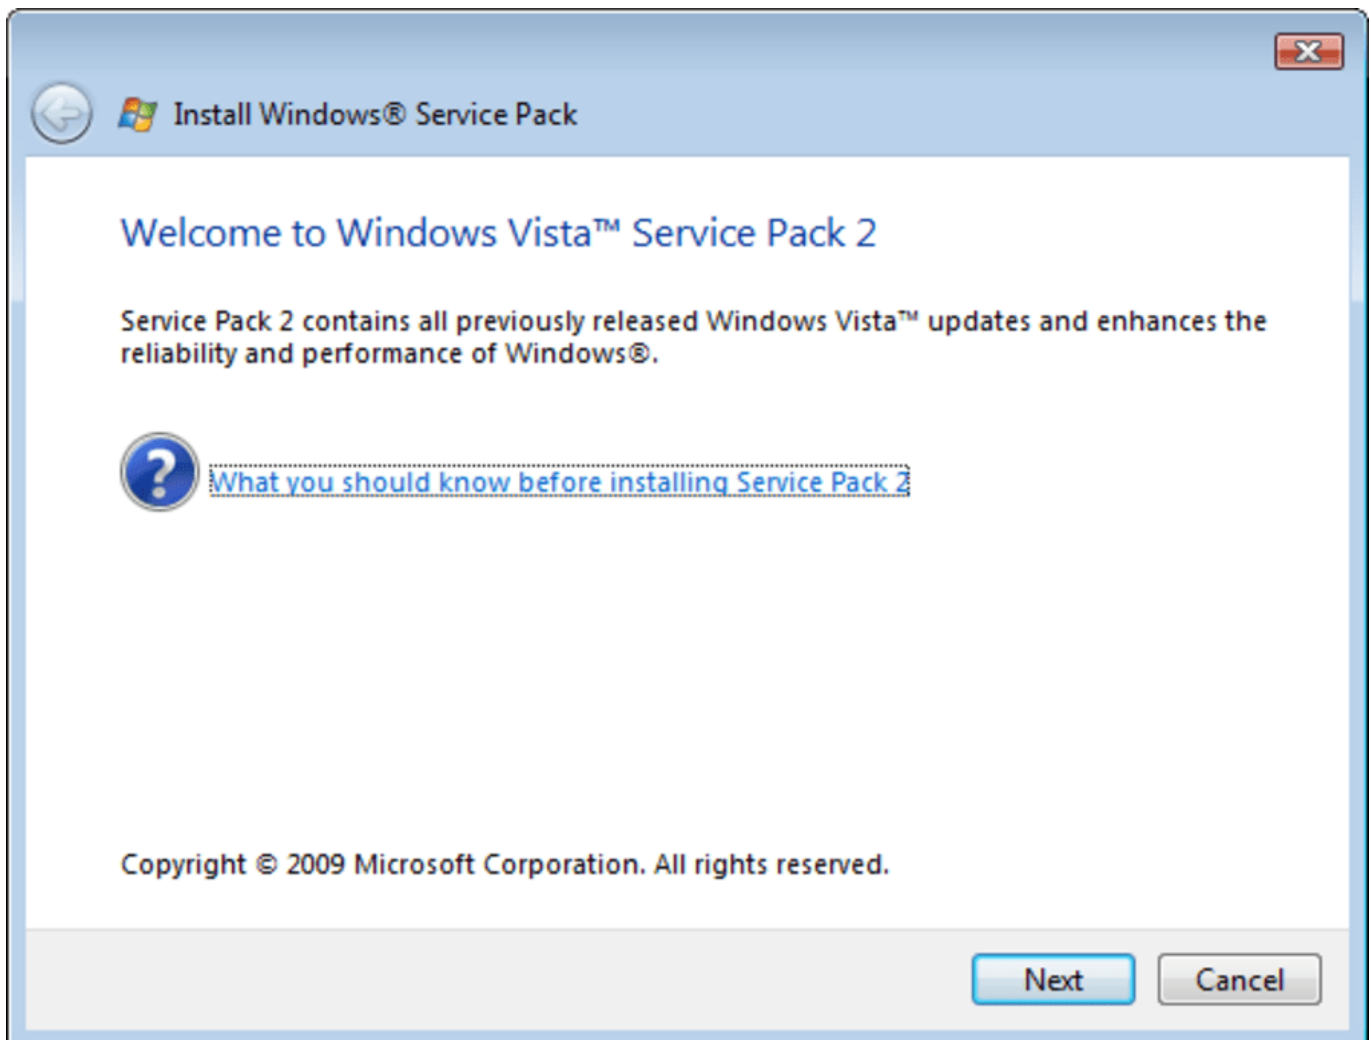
Install Windows® Service Pack

Welcome to Windows Vista™ Service Pack 2

Service Pack 2 contains all previously released Windows Vista™ updates and enhances the reliability and performance of Windows®.

What you should know before installing Service Pack 2

Copyright © 2009 Microsoft Corporation. All rights reserved.

Next

Cancel